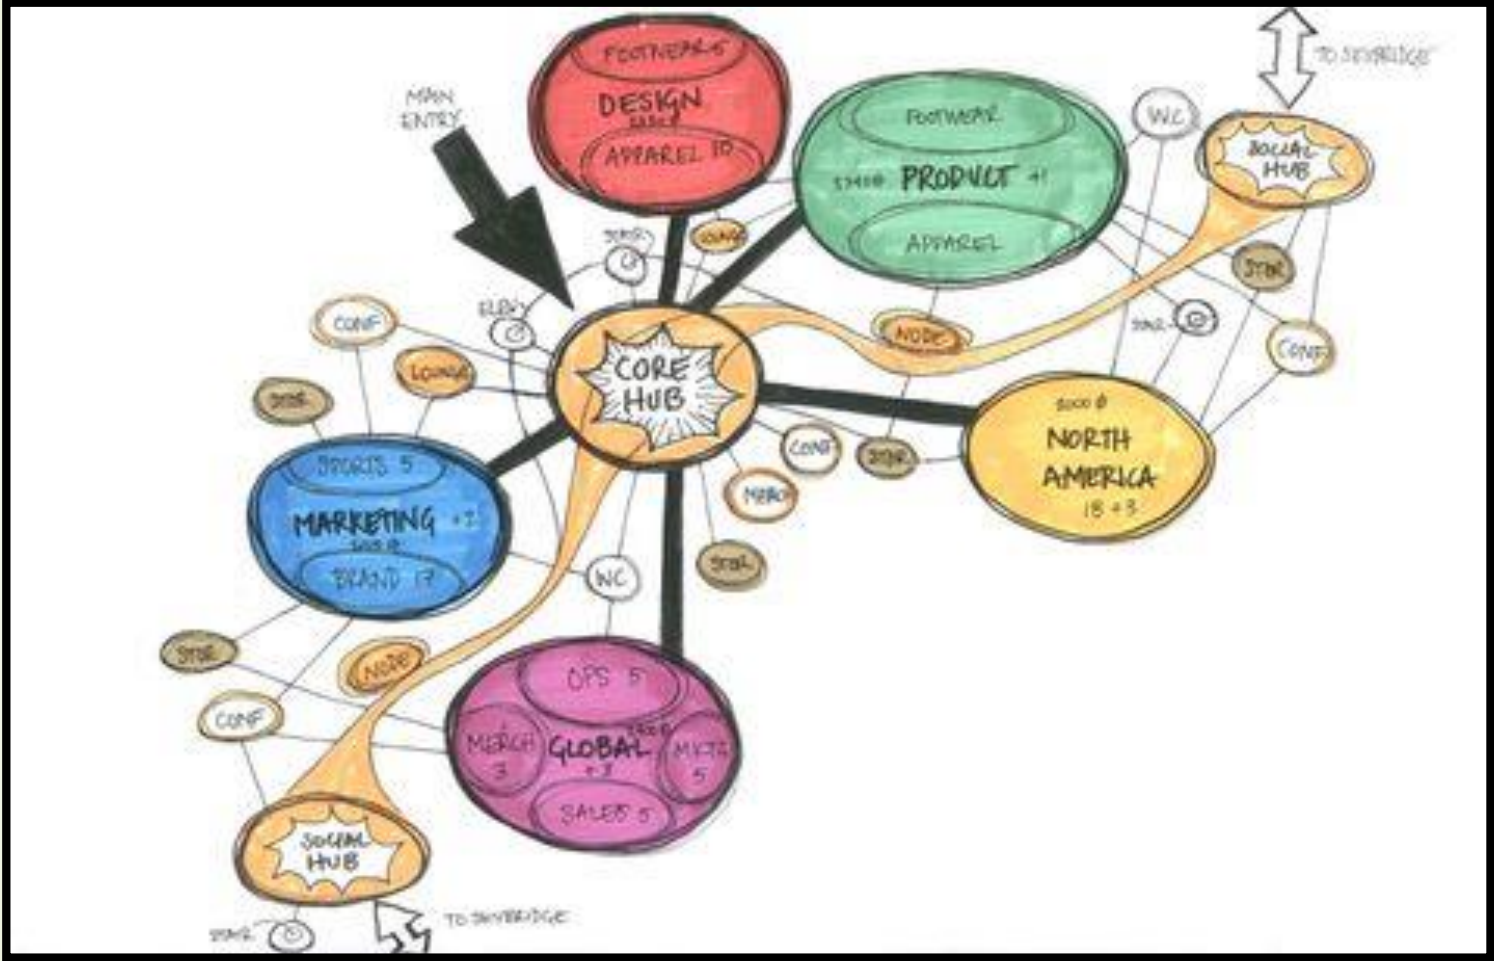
TO SKYBRIDGE

FOOTWEAR
DESIGN
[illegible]
APPAREL 10

MAIN ENTRY

FOOTWEAR
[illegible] PRODUCT 41
APPAREL

WC

SOCIAL HUB

STAIR
LOUNGE
ELEV
CONF
LOUNGE
STOR
CORE HUB
NODE
STOR
STAIR
CONF

SPORTS 5
MARKETING +7
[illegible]
BRAND 17

CONF
MEDIA
STOR

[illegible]
NORTH AMERICA
18 + 3

WC
STOR
STOR
NODE
CONF

OPS 5
MERCH 3
GLOBAL +3
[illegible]
MKTG 5
SALES 5

SOCIAL HUB
STAIR
TO SKYBRIDGE